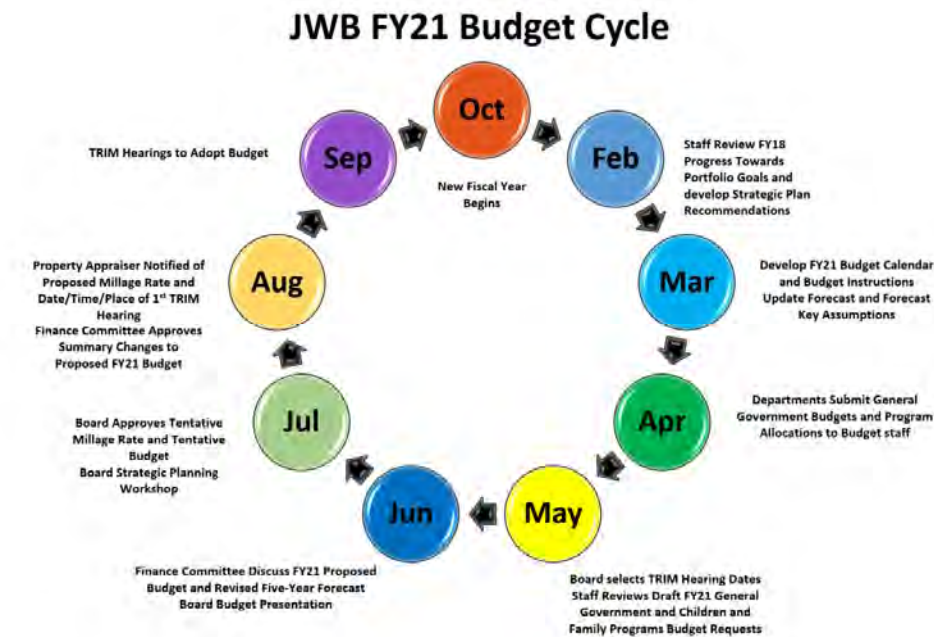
JWB FY21 Budget Cycle

Oct

New Fiscal Year Begins

Feb

Staff Review FY18 Progress Towards Portfolio Goals and develop Strategic Plan Recommendations

Mar

Develop FY21 Budget Calendar and Budget Instructions
Update Forecast and Forecast Key Assumptions

Apr

Departments Submit General Government Budgets and Program Allocations to Budget staff

May

Board selects TRIM Hearing Dates
Staff Reviews Draft FY21 General Government and Children and Family Programs Budget Requests

Jun

Finance Committee Discuss FY21 Proposed Budget and Revised Five-Year Forecast
Board Budget Presentation

Jul

Board Approves Tentative Millage Rate and Tentative Budget
Board Strategic Planning Workshop

Aug

Property Appraiser Notified of Proposed Millage Rate and Date/Time/Place of 1$^{st}$ TRIM Hearing
Finance Committee Approves Summary Changes to Proposed FY21 Budget

Sep

TRIM Hearings to Adopt Budget